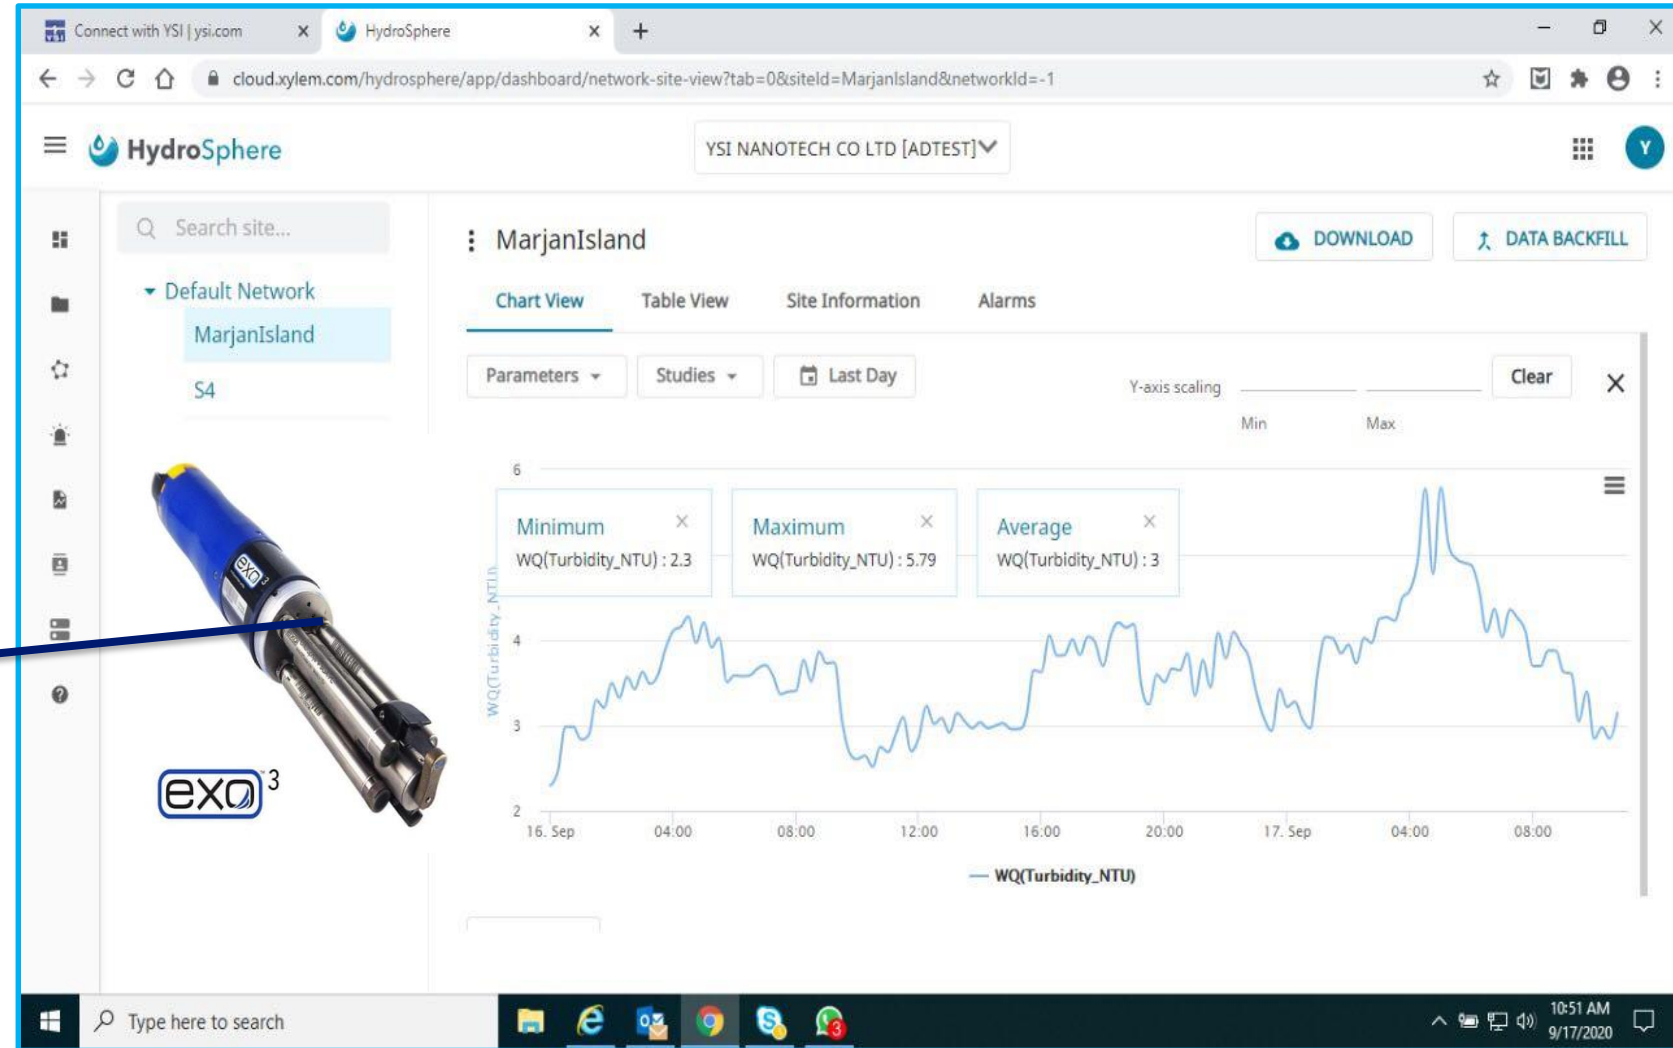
Connect with YSI | ysi.com
HydroSphere
cloud.xylem.com/hydrosphere/app/dashboard/network-site-view?tab=0&siteId=MarjanIsland&networkId=-1

HydroSphere
YSI NANOTECH CO LTD [ADTEST]
Y

Search site...
Default Network
MarjanIsland
S4

MarjanIsland
DOWNLOAD
DATA BACKFILL
Chart View
Table View
Site Information
Alarms
Parameters
Studies
Last Day
Y-axis scaling
Min
Max
Clear

Minimum
WQ(Turbidity_NTU) : 2.3
Maximum
WQ(Turbidity_NTU) : 5.79
Average
WQ(Turbidity_NTU) : 3

6
4
3
2
WQ(Turbidity_NTU)
16. Sep
04:00
08:00
12:00
16:00
20:00
17. Sep
04:00
08:00
WQ(Turbidity_NTU)

exo
exo 3

Type here to search
10:51 AM
9/17/2020